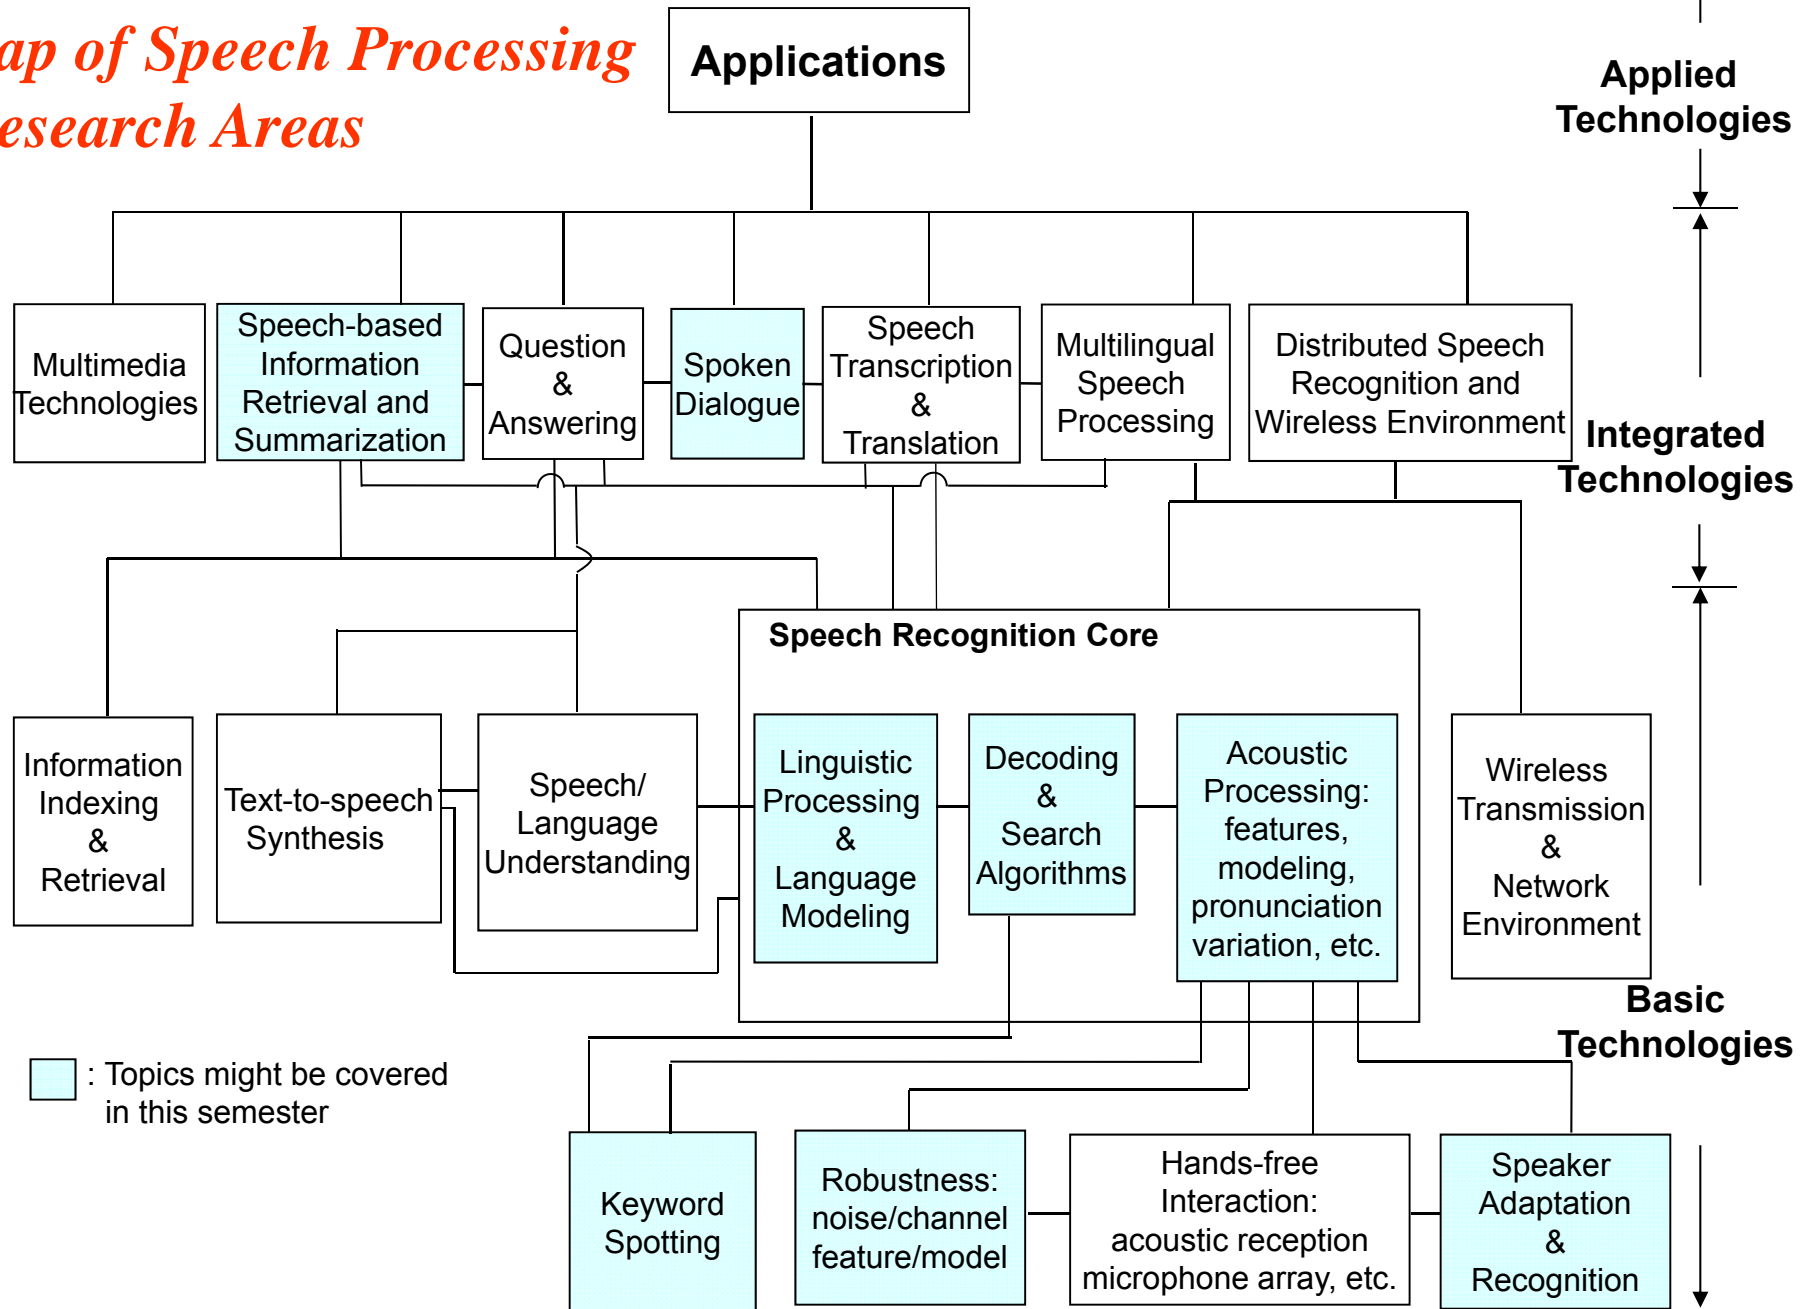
ap of Speech Processing
esearch Areas

Applications

Applied Technologies

Multimedia Technologies

Speech-based Information Retrieval and Summarization

Question & Answering

Spoken Dialogue

Speech Transcription & Translation

Multilingual Speech Processing

Distributed Speech Recognition and Wireless Environment

Integrated Technologies

Speech Recognition Core

Information Indexing & Retrieval

Text-to-speech Synthesis

Speech/ Language Understanding

Linguistic Processing & Language Modeling

Decoding & Search Algorithms

Acoustic Processing: features, modeling, pronunciation variation, etc.

Wireless Transmission & Network Environment

Basic Technologies

: Topics might be covered in this semester

Keyword Spotting

Robustness: noise/channel feature/model

Hands-free Interaction: acoustic reception microphone array, etc.

Speaker Adaptation & Recognition